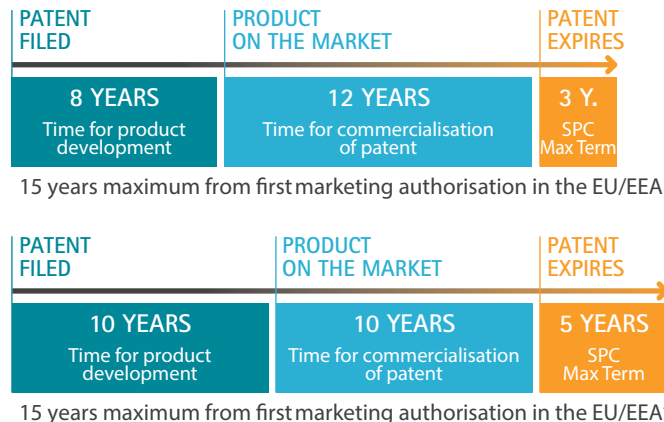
PATENT FILED

PRODUCT ON THE MARKET

PATENT EXPIRES

8 YEARS
Time for product development

12 YEARS
Time for commercialisation of patent

3 Y.
SPC Max Term

15 years maximum from first marketing authorisation in the EU/EEA

PATENT FILED

PRODUCT ON THE MARKET

PATENT EXPIRES

10 YEARS
Time for product development

10 YEARS
Time for commercialisation of patent

5 YEARS
SPC Max Term

15 years maximum from first marketing authorisation in the EU/EEA